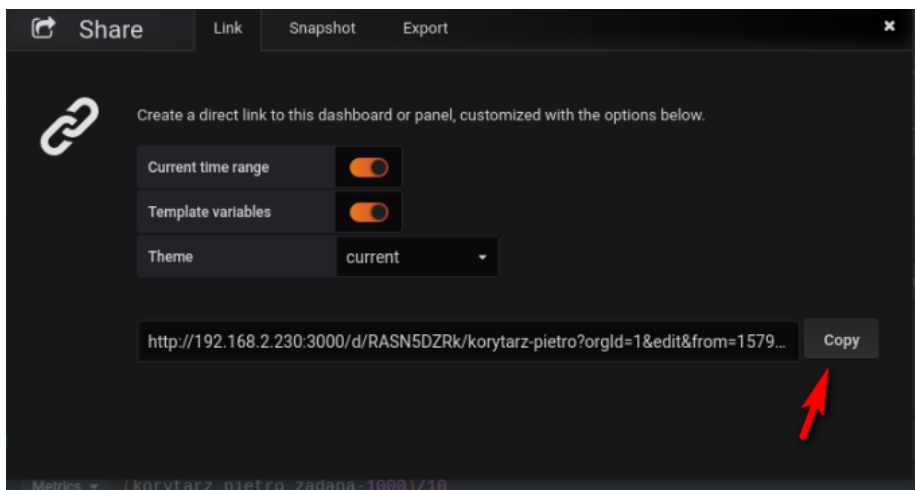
Share

Link

Snapshot

Export

×

Create a direct link to this dashboard or panel, customized with the options below.

Current time range

Template variables

Theme

current

http://192.168.2.230:3000/d/RASN5DZRk/korytarz-pietro?orgId=1&edit&from=1579...

Copy

Metrics ▾ (korytarz_pietro_zadana-1000)/10